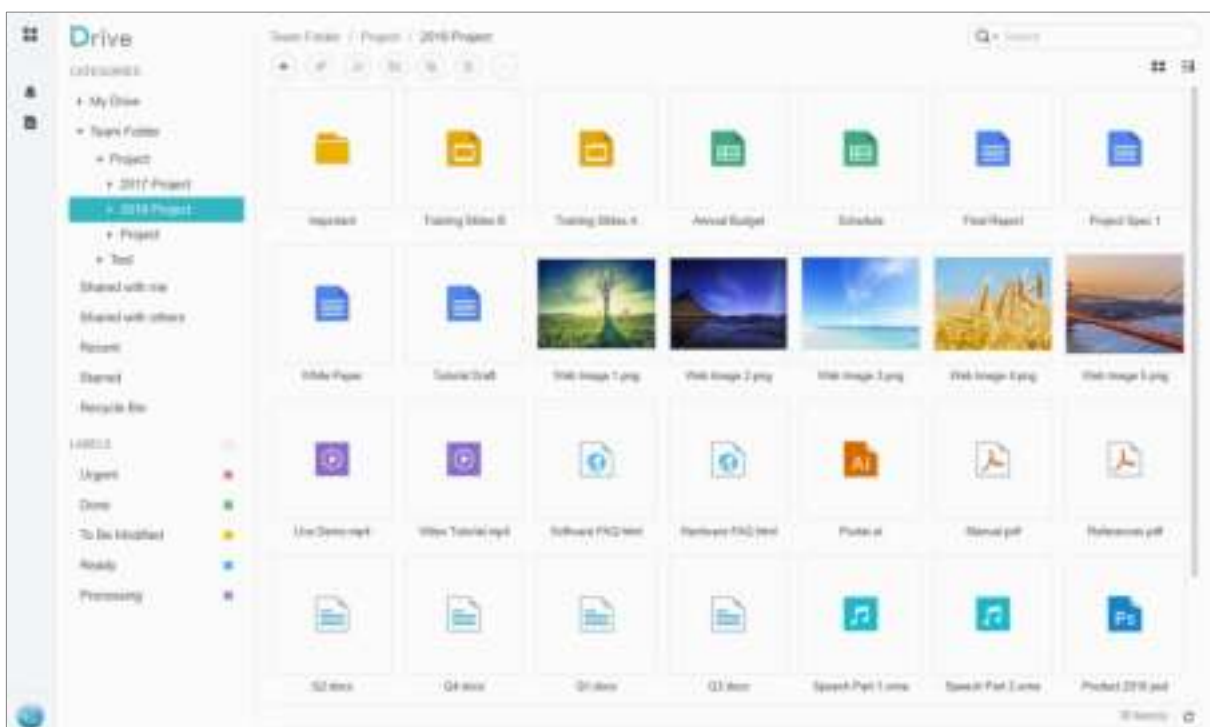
Drive

CATEGORIES

My Drive

Team Folder

Project

2017 Project

2018 Project

Project

Test

Shared with me

Shared with others

Recent

Starred

Recycle Bin

LABELS

Urgent

Done

To Be Modified

Ready

Processing

Team Folder / Project / 2018 Project

Search

Important

Training Slides B

Training Slides A

Annual Budget

Schedule

Final Report

Project Spec 1

White Paper

Tutorial Draft

Web Image 1.png

Web Image 2.png

Web Image 3.png

Web Image 4.png

Web Image 5.png

Live Demo.mp4

Video Tutorial.mp4

Software FAQ.html

Hardware FAQ.html

Poster.ai

Manual.pdf

References.pdf

Q2.docx

Q4.docx

Q1.docx

Q3.docx

Speech Part 1.wma

Speech Part 2.wma

Product 2018.psd

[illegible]